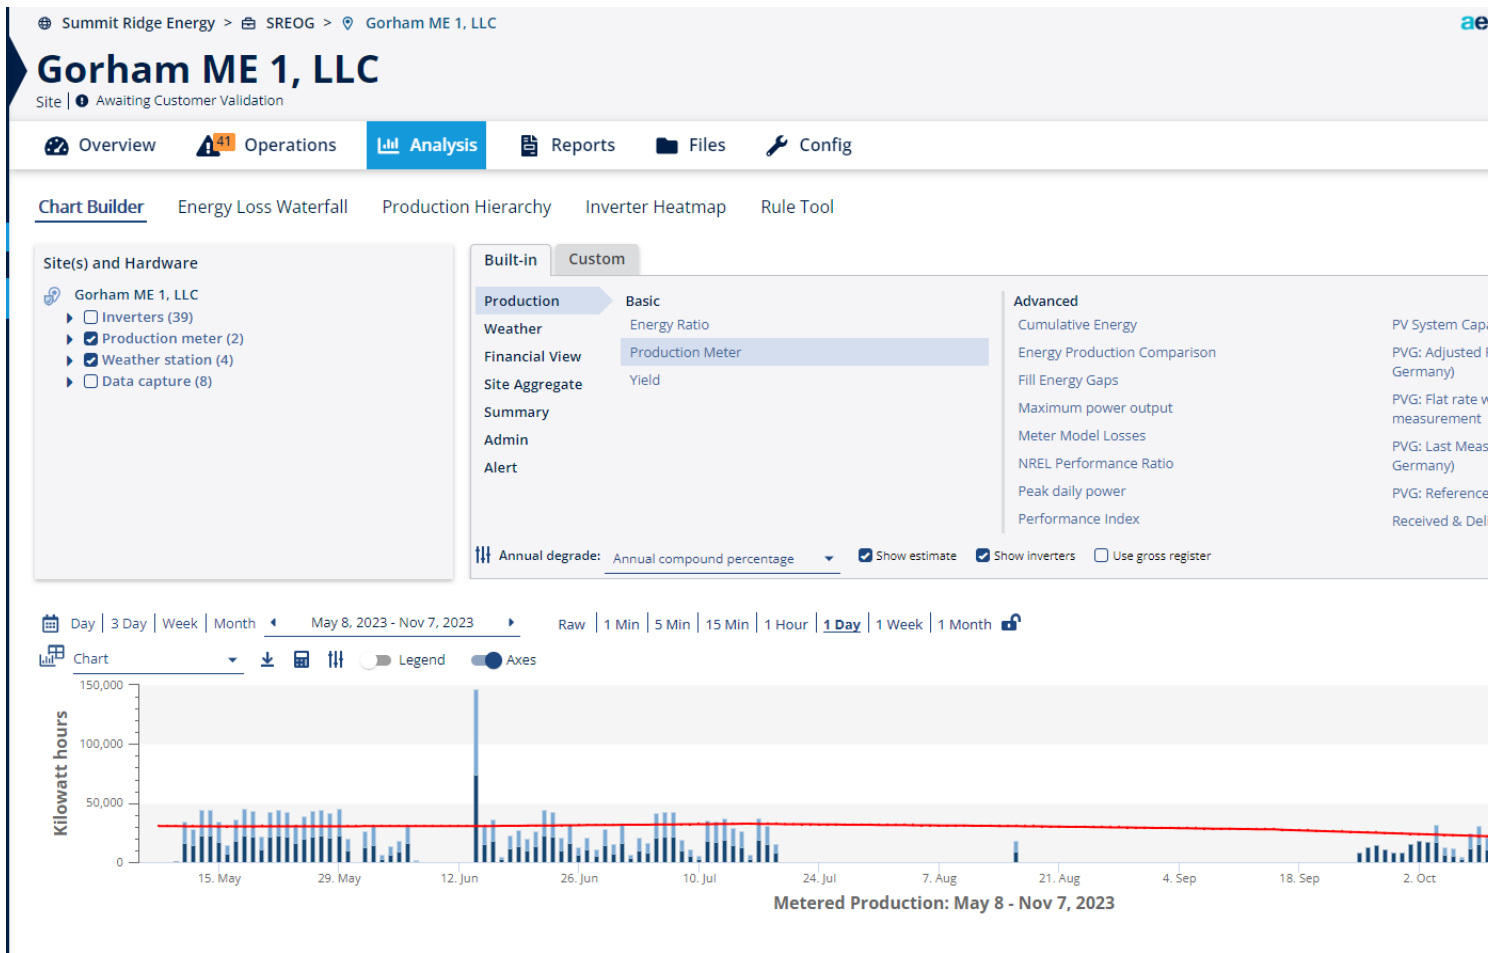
Summit Ridge Energy > SREOG > Gorham ME 1, LLC

ae

Gorham ME 1, LLC

Site | Awaiting Customer Validation

Overview 41 Operations Analysis Reports Files Config

Chart Builder Energy Loss Waterfall Production Hierarchy Inverter Heatmap Rule Tool

Site(s) and Hardware

Gorham ME 1, LLC
Inverters (39)
Production meter (2)
Weather station (4)
Data capture (8)

Built-in Custom

Production
Weather
Financial View
Site Aggregate
Summary
Admin
Alert

Basic
Energy Ratio
Production Meter
Yield

Advanced
Cumulative Energy
Energy Production Comparison
Fill Energy Gaps
Maximum power output
Meter Model Losses
NREL Performance Ratio
Peak daily power
Performance Index

PV System Capa
PVG: Adjusted Germany)
PVG: Flat rate w measurement
PVG: Last Meas Germany)
PVG: Reference
Received & Deli

Annual degrade: Annual compound percentage Show estimate Show inverters Use gross register

Day | 3 Day | Week | Month May 8, 2023 - Nov 7, 2023 Raw | 1 Min | 5 Min | 15 Min | 1 Hour | 1 Day | 1 Week | 1 Month

Chart Legend Axes

150,000
100,000
50,000
0

Kilowatt hours

15. May 29. May 12. Jun 26. Jun 10. Jul 24. Jul 7. Aug 21. Aug 4. Sep 18. Sep 2. Oct

Metered Production: May 8 - Nov 7, 2023